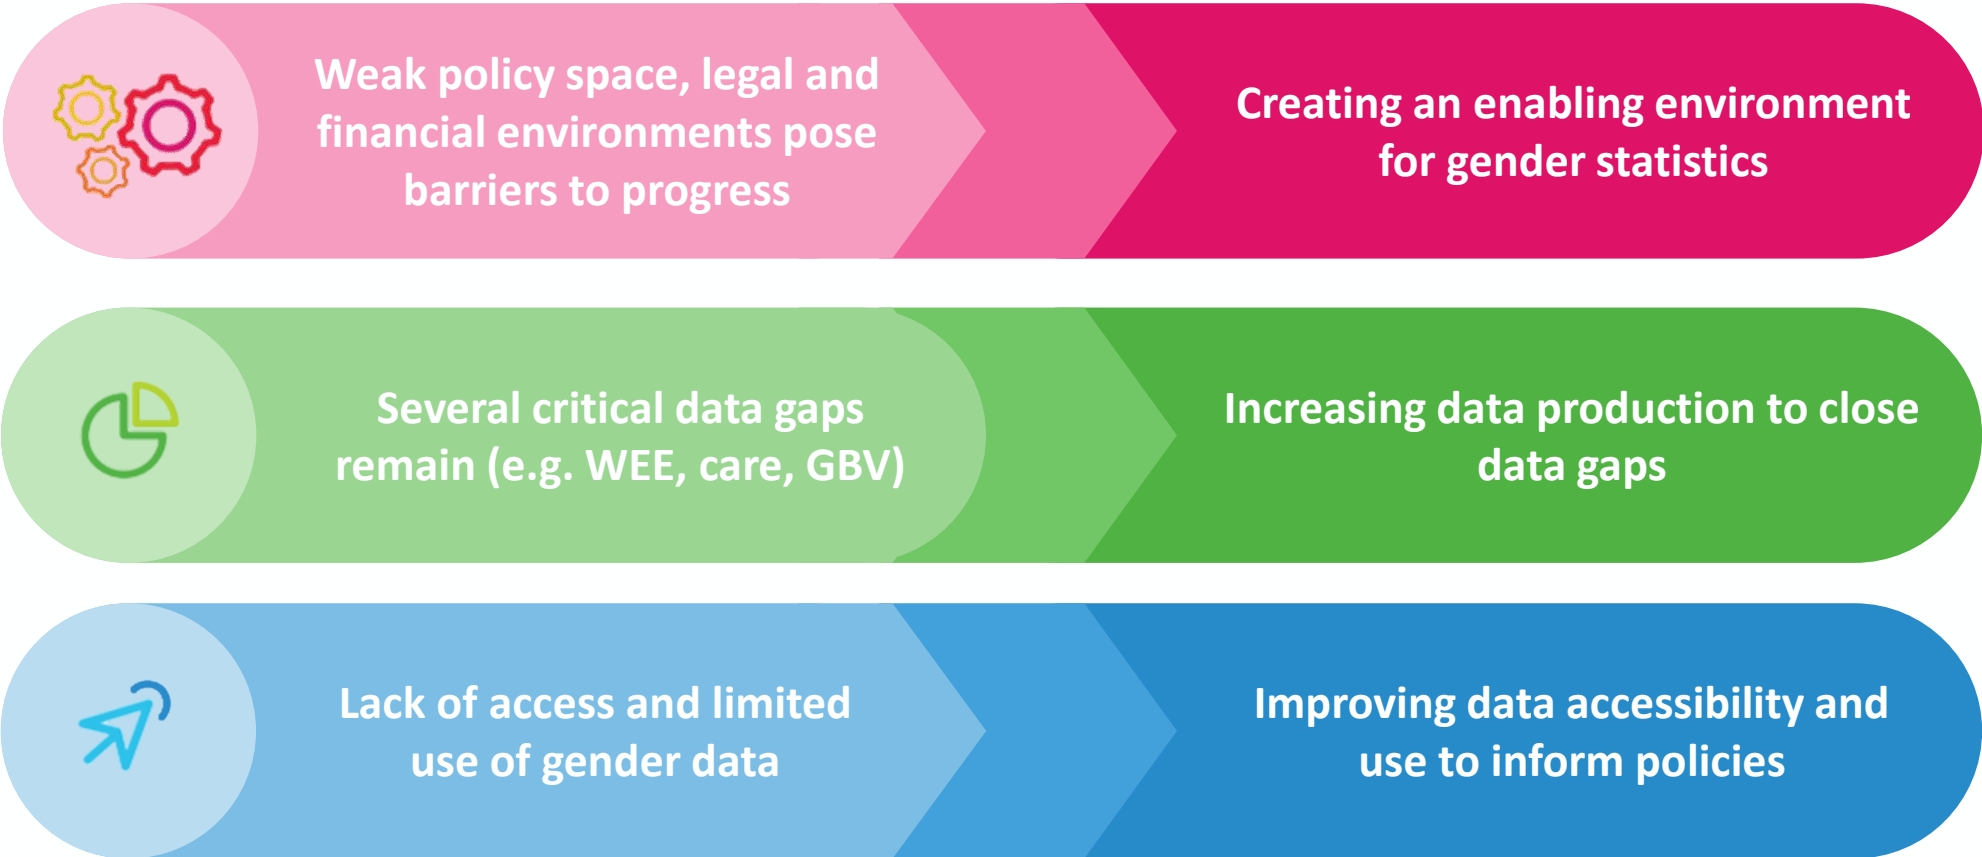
Weak policy space, legal and financial environments pose barriers to progress

Creating an enabling environment for gender statistics

Several critical data gaps remain (e.g. WEE, care, GBV)

Increasing data production to close data gaps

Lack of access and limited use of gender data

Improving data accessibility and use to inform policies